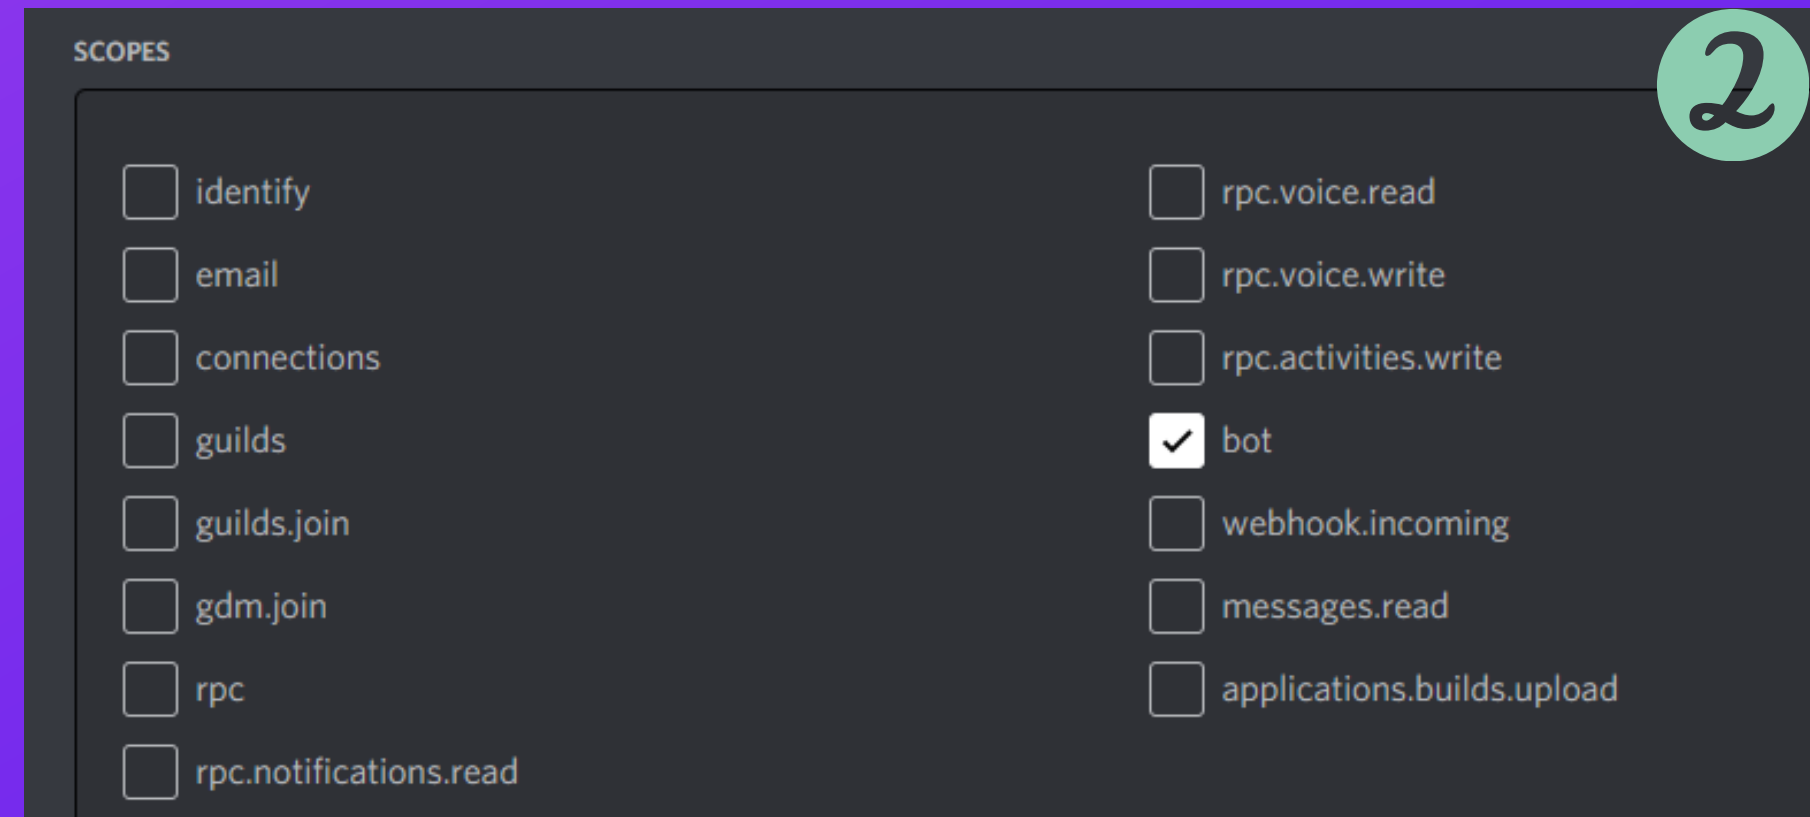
SCOPES

2

identify
email
connections
guilds
guilds.join
gdm.join
rpc
rpc.notifications.read

rpc.voice.read
rpc.voice.write
rpc.activities.write
bot
webhook.incoming
messages.read
applications.builds.upload